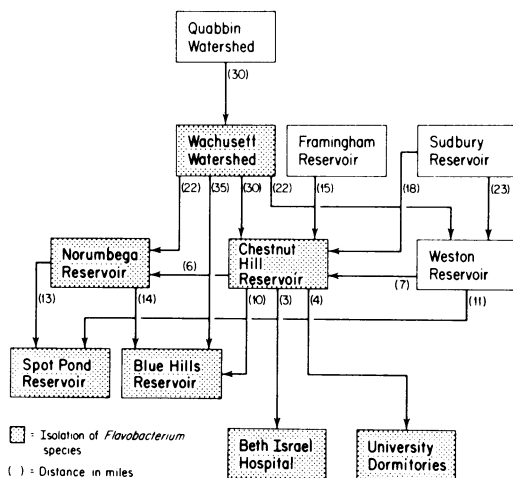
Quabbin Watershed

(30)

Wachusett Watershed

Framingham Reservoir

Sudbury Reservoir

(22) (35) (30) (22)

(15)

(18)

(23)

Norumbega Reservoir

(6)

Chestnut Hill Reservoir

Weston Reservoir

(7)

(13)

(14)

(10) (3) (4)

(11)

Spot Pond Reservoir

Blue Hills Reservoir

= Isolation of *Flavobacterium* species

( ) = Distance in miles

Beth Israel Hospital

University Dormitories